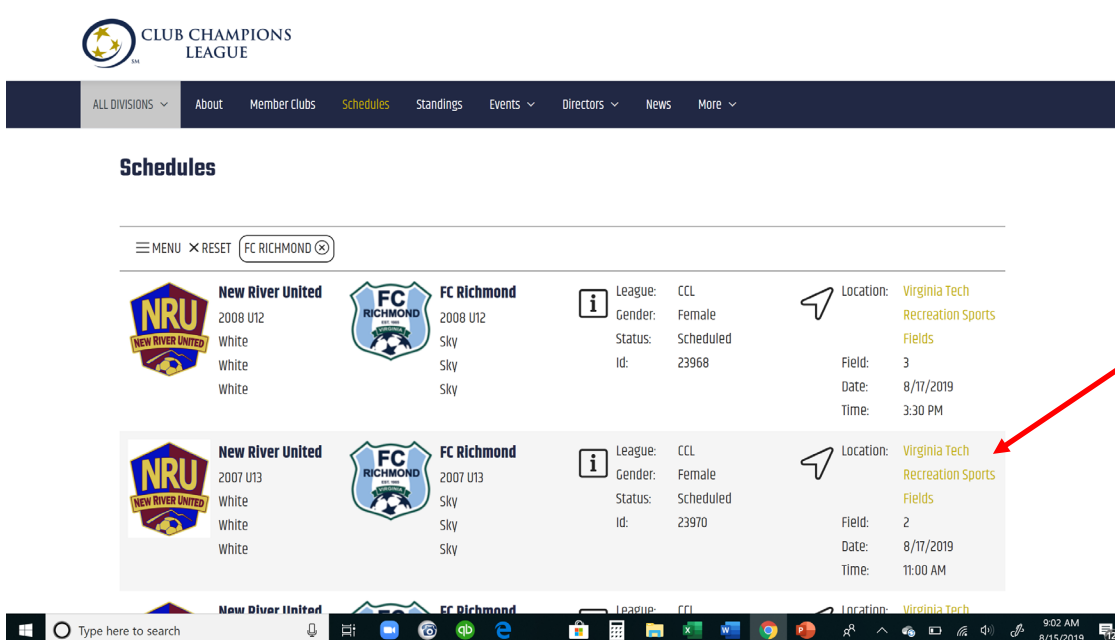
CLUB CHAMPIONS LEAGUE

SM

ALL DIVISIONS About Member Clubs Schedules Standings Events Directors News More

Schedules

MENU RESET FC RICHMOND

NRU NEW RIVER UNITED

New River United
2008 U12
White
White
White

FC RICHMOND VIRGINIA EST 1995

FC Richmond
2008 U12
Sky
Sky
Sky

League: CCL
Gender: Female
Status: Scheduled
Id: 23968

Location: Virginia Tech Recreation Sports Fields
Field: 3
Date: 8/17/2019
Time: 3:30 PM

NRU NEW RIVER UNITED

New River United
2007 U13
White
White
White

FC RICHMOND VIRGINIA EST 1995

FC Richmond
2007 U13
Sky
Sky
Sky

League: CCL
Gender: Female
Status: Scheduled
Id: 23970

Location: Virginia Tech Recreation Sports Fields
Field: 2
Date: 8/17/2019
Time: 11:00 AM

New River United
FC Richmond
League: CCL
Location: Virginia Tech

Type here to search

9:02 AM
8/15/2019